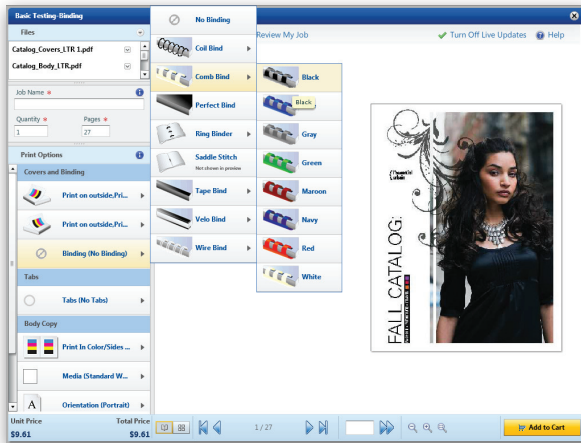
Basic Testing-Binding

Files

Catalog_Covers_LTR 1.pdf

Catalog_Body_LTR.pdf

Job Name *

Quantity *
1

Pages *
27

Print Options

Covers and Binding

Print on outside,Pri...

Print on outside,Pri...

Binding (No Binding)

Tabs

Tabs (No Tabs)

Body Copy

Print In Color/Sides ...

Media (Standard W...

Orientation (Portrait)

Unit Price
$9.61

Total Price
$9.61

No Binding

Coil Bind

Comb Bind

Perfect Bind

Ring Binder

Saddle Stitch
Not shown in preview

Tape Bind

Velo Bind

Wire Bind

Black

Black

Gray

Green

Maroon

Navy

Red

White

Review My Job

Turn Off Live Updates

Help

FALL CATALOG:

1 / 27

Add to Cart